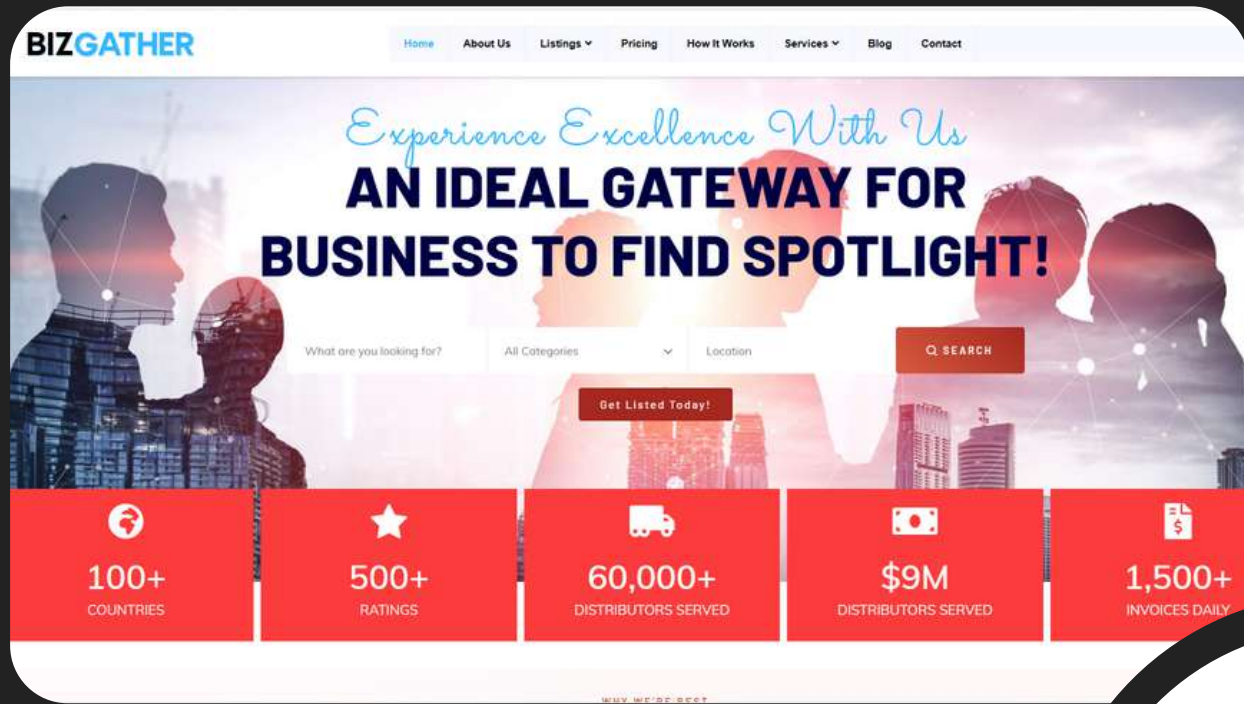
BIZGATHER

Home About Us Listings Pricing How It Works Services Blog Contact

Experience Excellence With Us

AN IDEAL GATEWAY FOR BUSINESS TO FIND SPOTLIGHT!

What are you looking for? All Categories Location SEARCH

Get Listed Today!

100+
COUNTRIES

500+
RATINGS

60,000+
DISTRIBUTORS SERVED

$9M
DISTRIBUTORS SERVED

1,500+
INVOICES DAILY

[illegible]